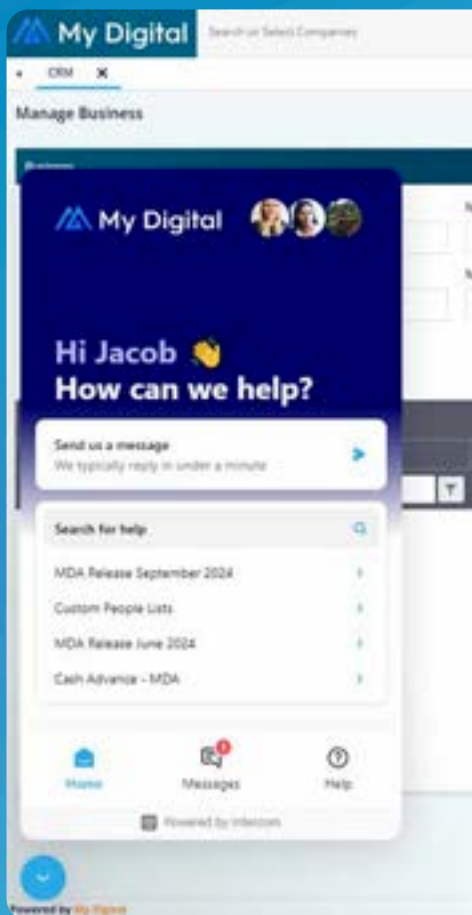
My Digital

Search or Select Companies

CRM ×

Manage Business

Business

My Digital

Hi Jacob 👋
How can we help?

Send us a message
We typically reply in under a minute

Search for help

MDA Release September 2024

Custom People Lists

MDA Release June 2024

Cash Advance - MDA

Home

Messages

Help

Powered by Intercom

Powered by My Digital